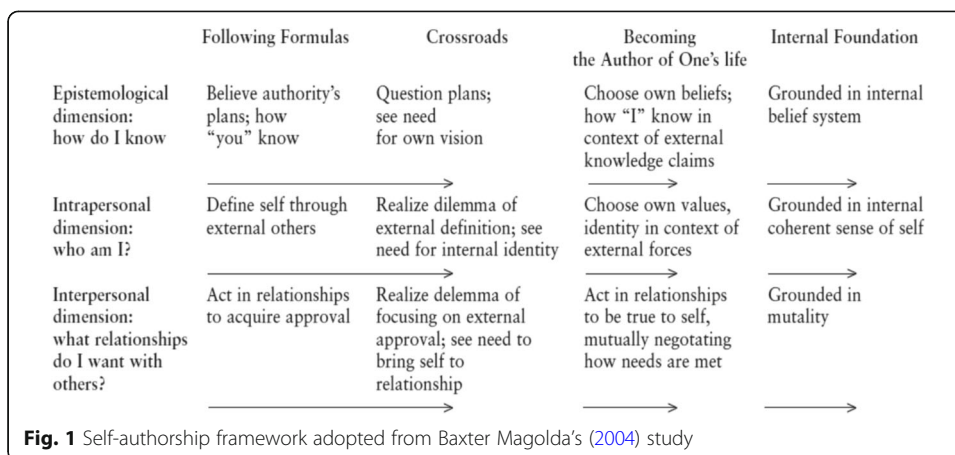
|  | Following Formulas | Crossroads | Becoming the Author of One's life | Internal Foundation |
|---|---|---|---|---|
| Epistemological dimension: how do I know | Believe authority's plans; how "you" know | Question plans; see need for own vision | Choose own beliefs; how "I" know in context of external knowledge claims | Grounded in internal belief system |
| Intrapersonal dimension: who am I? | Define self through external others | Realize dilemma of external definition; see need for internal identity | Choose own values, identity in context of external forces | Grounded in internal coherent sense of self |
| Interpersonal dimension: what relationships do I want with others? | Act in relationships to acquire approval | Realize delemma of focusing on external approval; see need to bring self to relationship | Act in relationships to be true to self, mutually negotiating how needs are met | Grounded in mutality |

**Fig. 1** Self-authorship framework adopted from Baxter Magolda's (2004) study